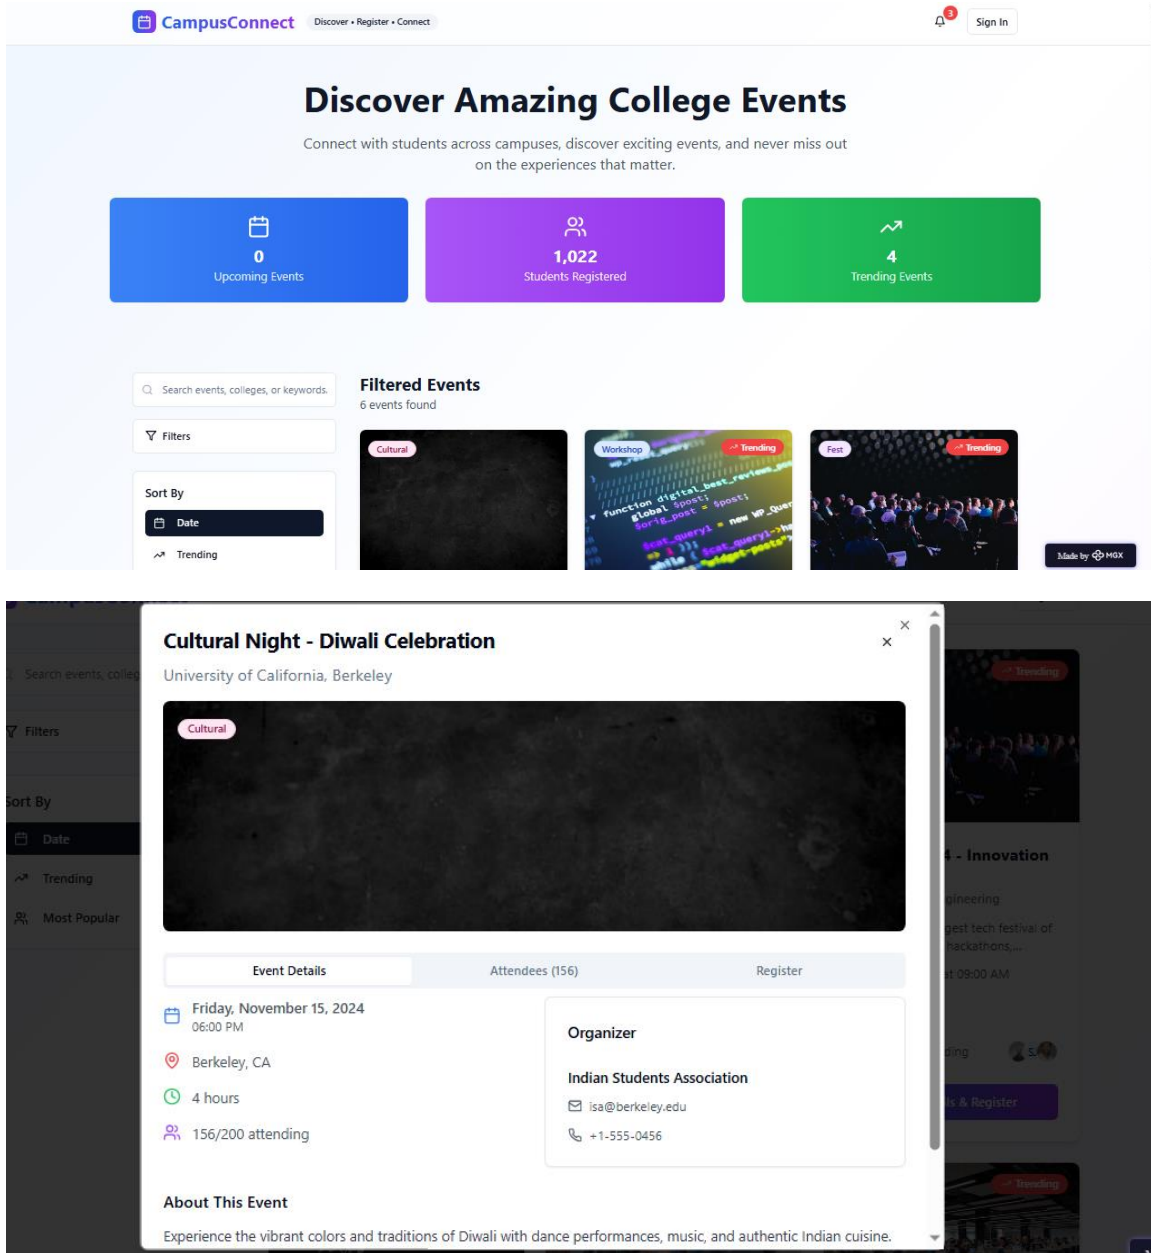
CampusConnect Discover • Register • Connect

3

Sign In

Discover Amazing College Events

Connect with students across campuses, discover exciting events, and never miss out on the experiences that matter.

0
Upcoming Events

1,022
Students Registered

4
Trending Events

Search events, colleges, or keywords...

Filters

Sort By

Date

Trending

Filtered Events
6 events found

Cultural

Workshop

Trending

Fest

Trending

Made by MGX

Search events, colleg

Filters

Sort By

Date

Trending

Most Popular

Cultural Night - Diwali Celebration

University of California, Berkeley

Cultural

Event Details

Attendees (156)

Register

Friday, November 15, 2024
06:00 PM

Berkeley, CA

4 hours

156/200 attending

Organizer

Indian Students Association

isa@berkeley.edu

+1-555-0456

About This Event

Experience the vibrant colors and traditions of Diwali with dance performances, music, and authentic Indian cuisine.

Trending

4 - Innovation

gineering

gest tech festival of hackathons,...

at 09:00 AM

ding

ls & Register

Trending